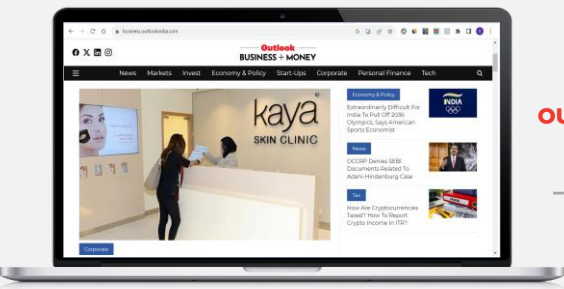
business.outlookindia.com

Outlook BUSINESS + MONEY

News Markets Invest Economy & Policy Start-Ups Corporate Personal Finance Tech

kaya SKIN CLINIC

Corporate

Economy & Policy
Extraordinarily Difficult For India To Pull Off 2036 Olympics, Says American Sports Economist

INDIA

News
OCCRP Denies SEBI Documents Related To Adani-Hindenburg Case

Tax
How Are Cryptocurrencies Taxed? How To Report Crypto Income In ITR?

OU